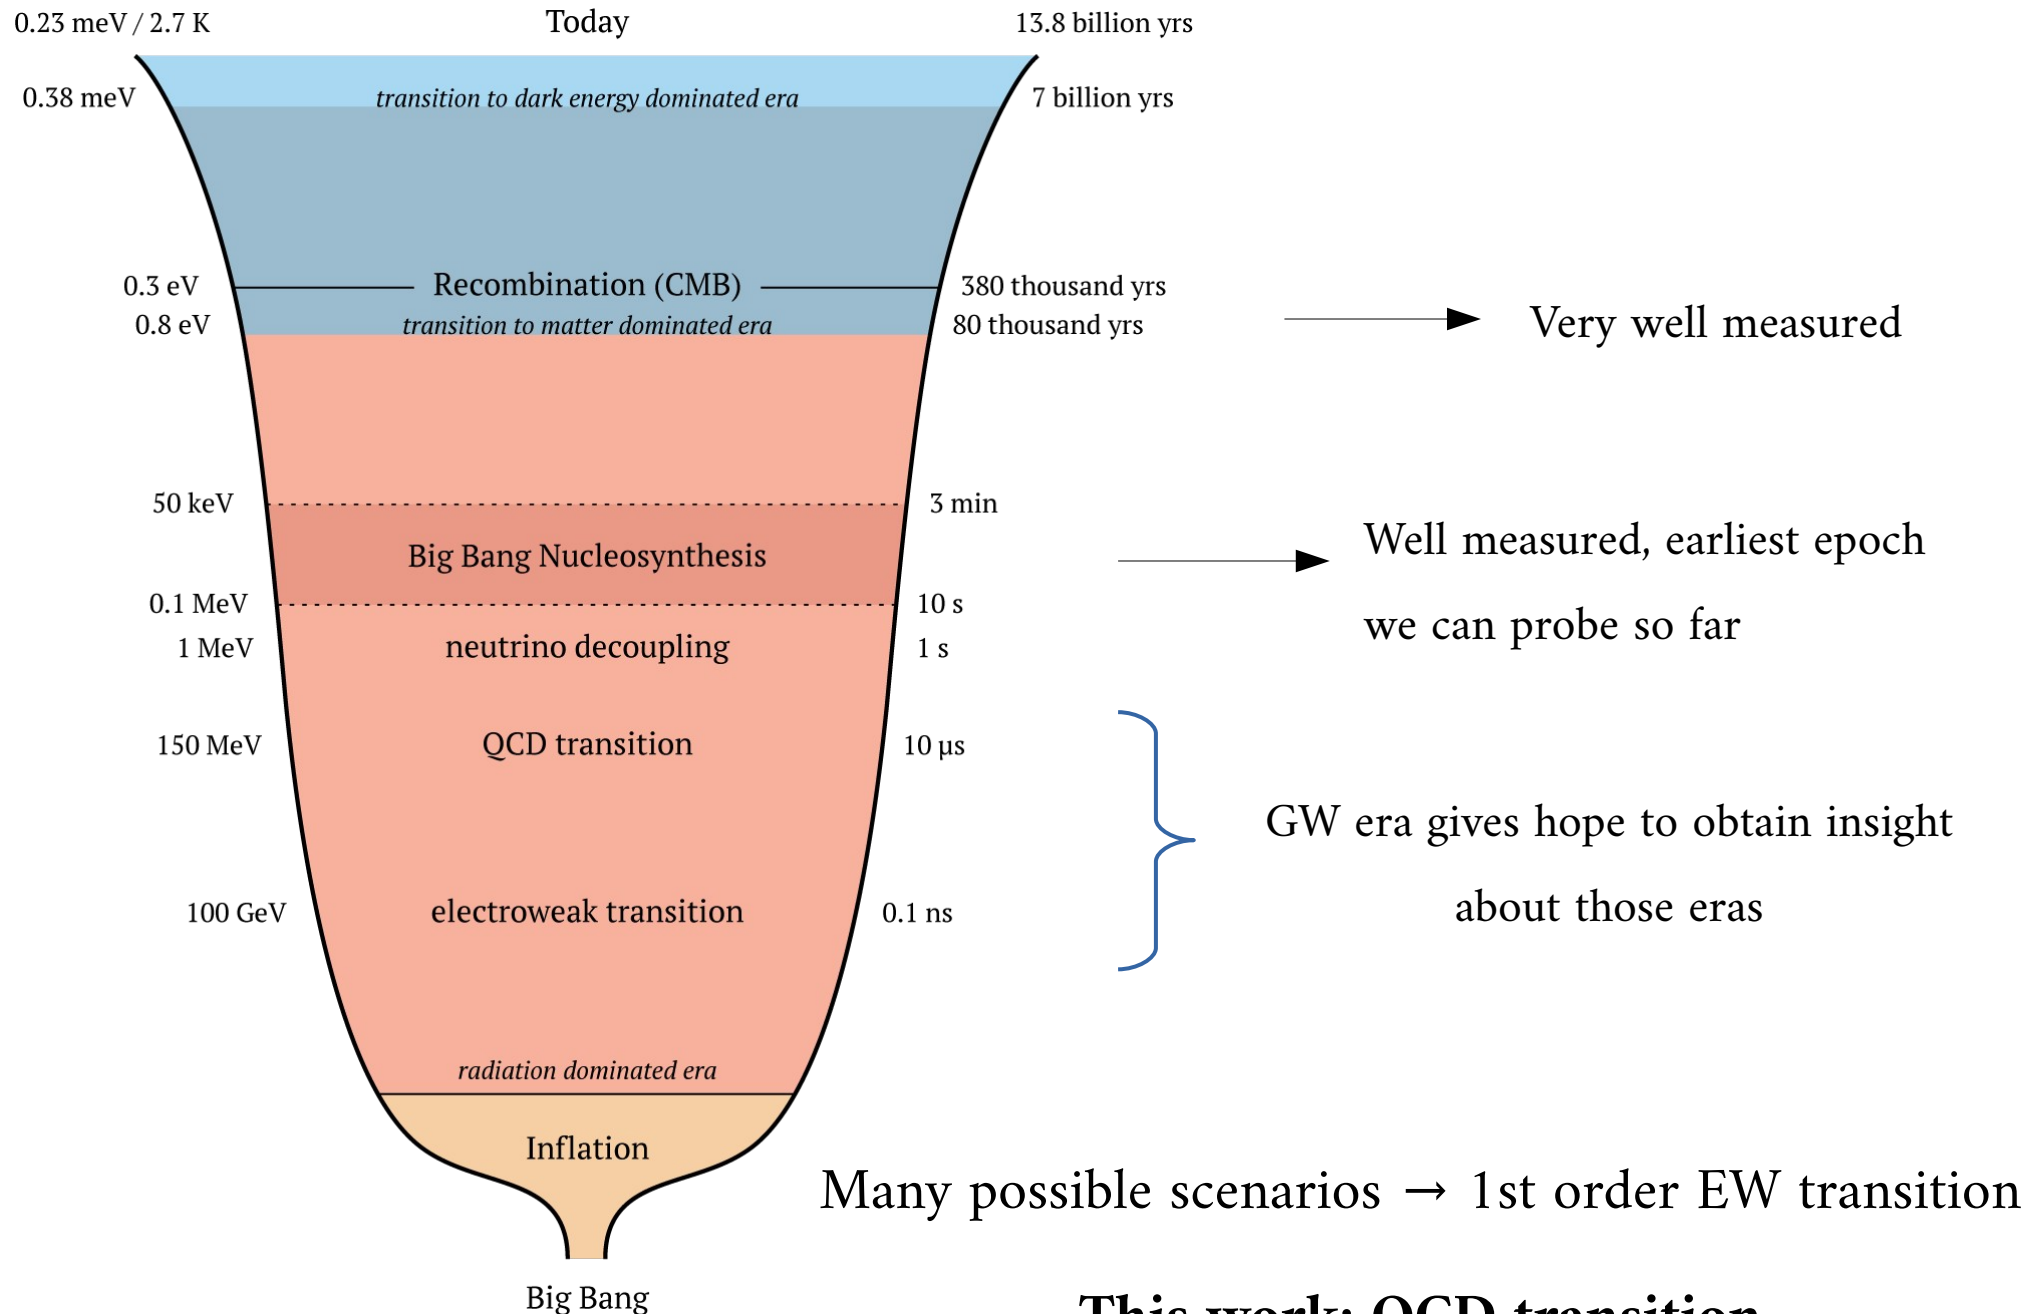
0.23 meV / 2.7 K

Today

13.8 billion yrs

0.38 meV

transition to dark energy dominated era

7 billion yrs

0.3 eV

Recombination (CMB)

380 thousand yrs

0.8 eV

transition to matter dominated era

80 thousand yrs

Very well measured

50 keV

3 min

Big Bang Nucleosynthesis

Well measured, earliest epoch we can probe so far

0.1 MeV

10 s

1 MeV

neutrino decoupling

1 s

150 MeV

QCD transition

10 μs

GW era gives hope to obtain insight about those eras

100 GeV

electroweak transition

0.1 ns

radiation dominated era

Inflation

Many possible scenarios → 1st order EW transition

Big Bang

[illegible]